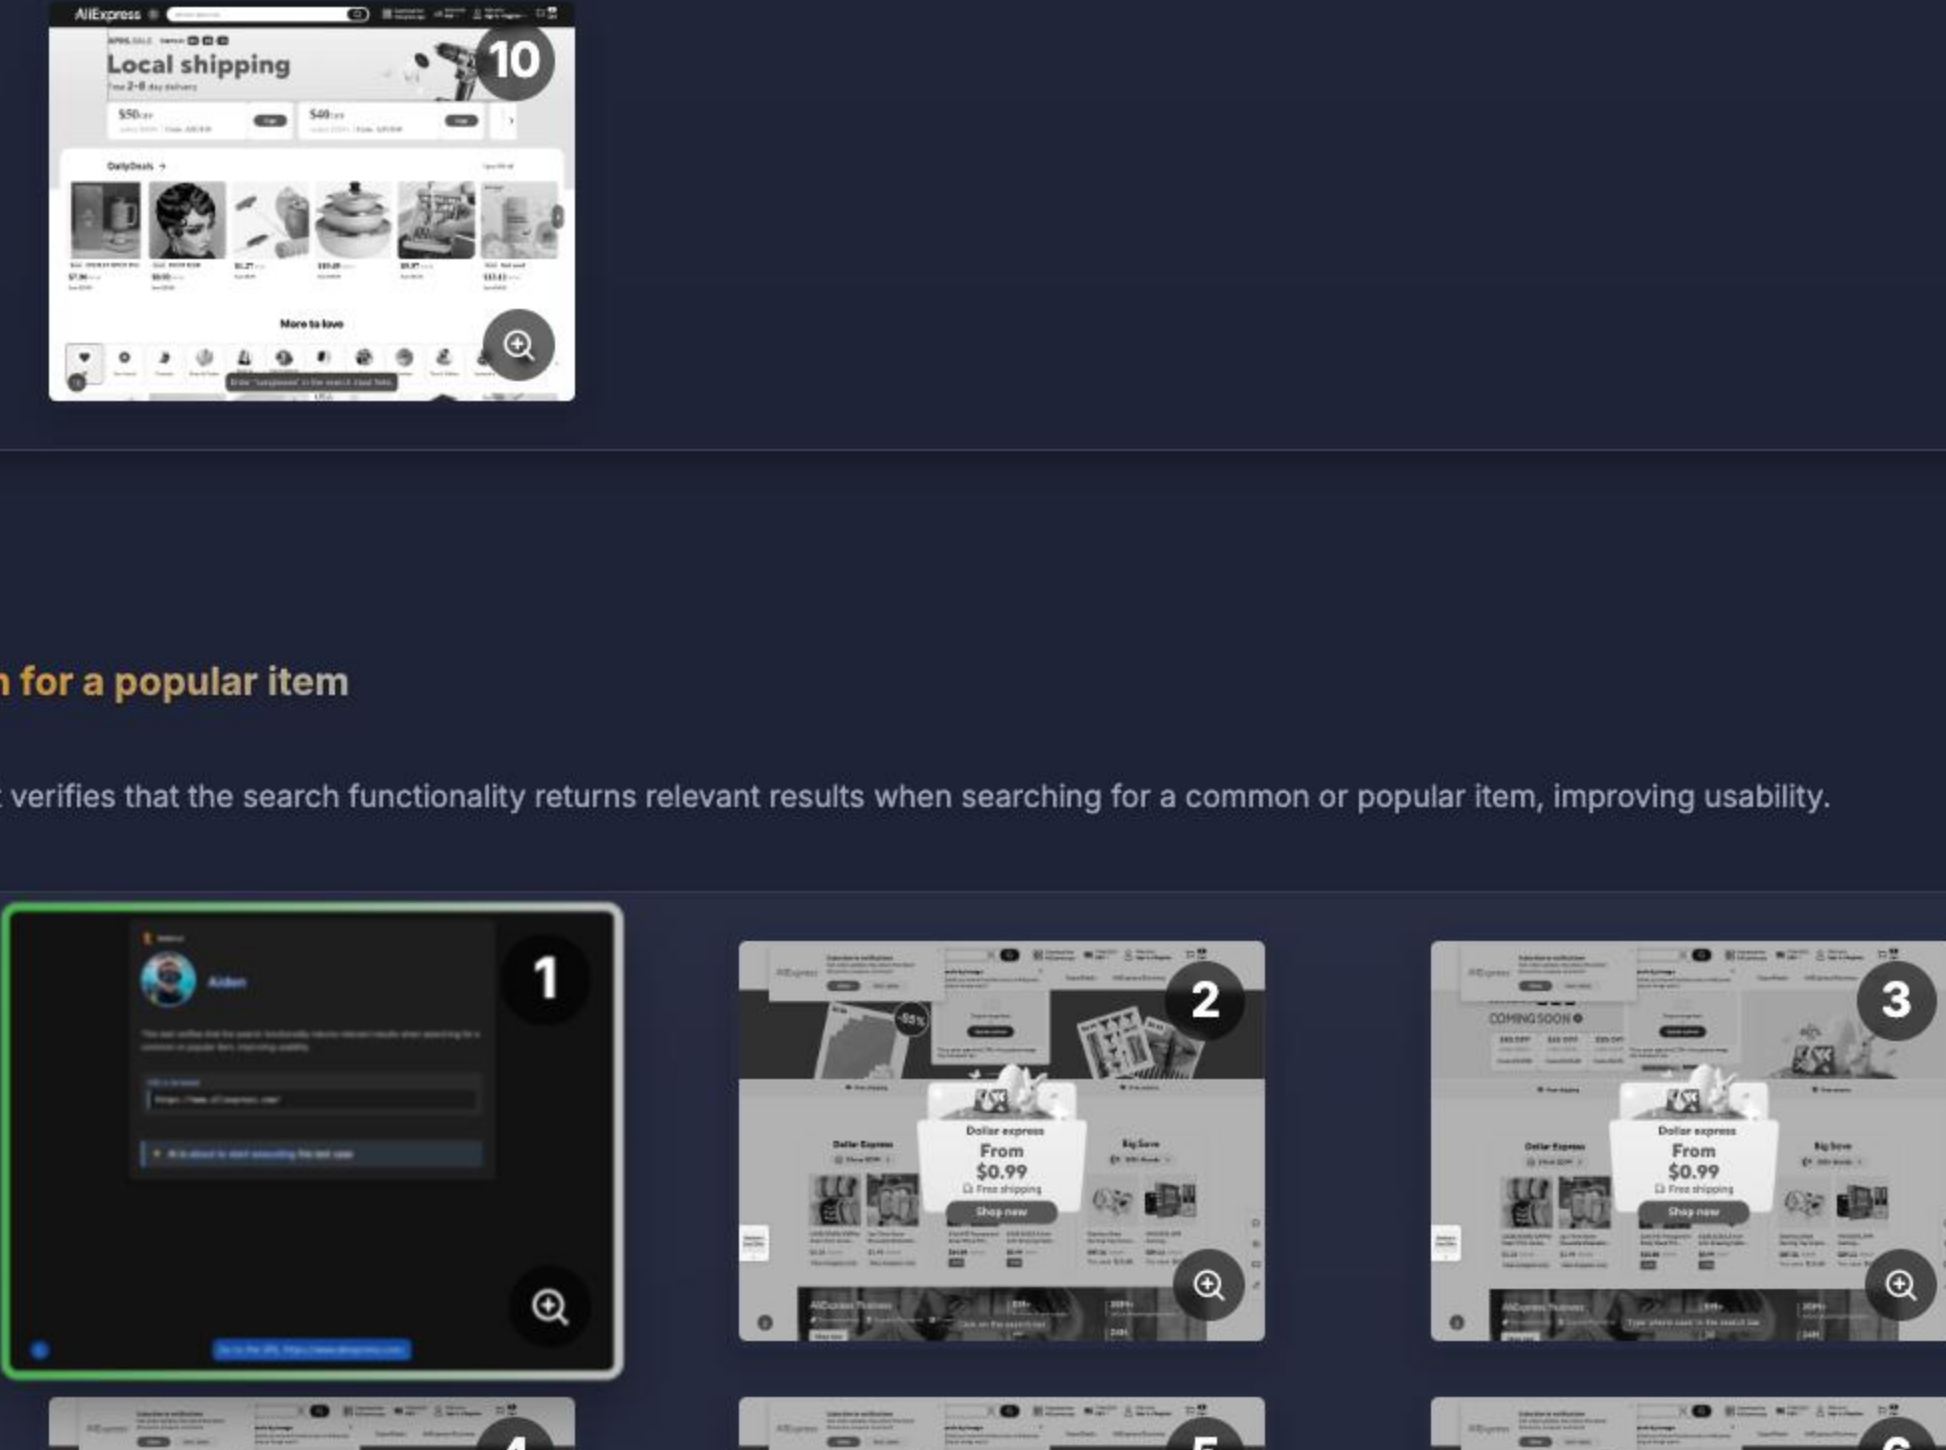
AliExpress

Local shipping

$50

$40

DailyDeals

More to love

10

n for a popular item

t verifies that the search functionality returns relevant results when searching for a common or popular item, improving usability.

1

Aiden

2

Dollar express
From
$0.99
Free shipping
Shop now

Dollar Express

Big Save

3

COMING SOON

Dollar express
From
$0.99
Free shipping
Shop now

Dollar Express

Big Save